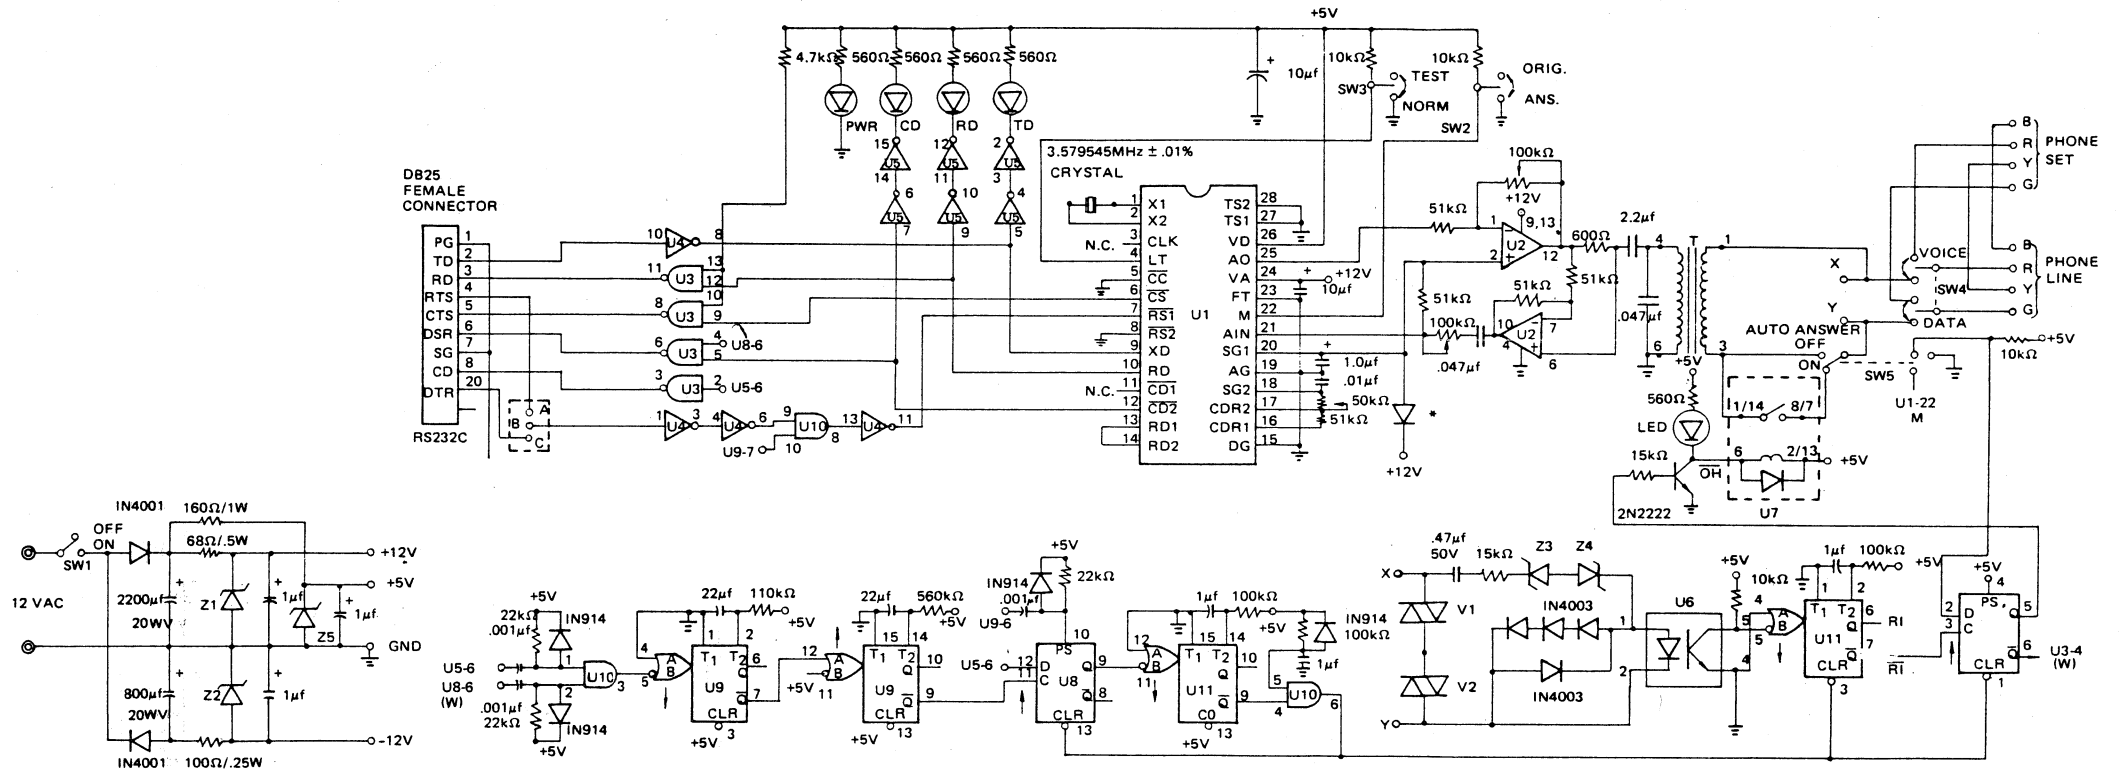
+5V
4.7kΩ 560Ω 560Ω 560Ω 560Ω
PWR CD RD TD
10µf
10kΩ TEST SW3 NORM
10kΩ ORIG. ANS. SW2
15 U5 14 6 U5 7
12 U5 11 10 U5 9
2 U5 3 4 U5 5
3.579545MHz ± .01%
CRYSTAL
DB25 FEMALE CONNECTOR
PG 1
TD 2
RD 3
RTS 4
CTS 5
DSR 6
SG 7
CD 8
DTR 20
RS232C
A B C
10 U4 8
11 U3 13 12 10
8 U3 9
U8-6
6 U3 4 5
3 U3 2 U5-6
1 U4 3 4 U4 6 9 U10 8 13 U4 11
U9-7 10
N.C.
1 X1
2 X2
3 CLK
4 LT
5 $\overline{CC}$
6 $\overline{CS}$
7 $\overline{RS1}$
8 $\overline{RS2}$
9 XD
10 RD
11 $\overline{CD1}$
12 $\overline{CD2}$
13 RD1
14 RD2
U1
28 TS2
27 TS1
26 VD
25 AO
24 VA
23 FT
22 M
21 AIN
20 SG1
19 AG
18 SG2
17 CDR2
16 CDR1
15 DG
+12V
10µf
1.0µf
.01µf
50kΩ
51kΩ
+12V
*
51kΩ
100kΩ
+12V
9,13
U2
12
600Ω
2.2µf
51kΩ
51kΩ
51kΩ
100kΩ
.047µf
10 U2 7
4 6
.047µf
4 T 1
6 3
+5V
560Ω
LED
15kΩ
2N2222
$\overline{OH}$
AUTO ANSWER OFF ON
1/14 8/7
6 2/13
U7
+5V
SW5
U1-22 M
10kΩ +5V
X Y
VOICE
SW4
DATA
B R Y G PHONE SET
B R Y G PHONE LINE
IN4001
OFF ON
SW1
160Ω/1W
68Ω/.5W
2200µf 20WV
Z1
1µf
Z5
1µf
+12V
+5V
12 VAC
GND
800µf 20WV
Z2
1µf
IN4001
100Ω/.25W
-12V
+5V
22kΩ
.001µf
IN914
U5-6
U8-6 (W)
.001µf
22kΩ
IN914
+5V
1 2 U10 3
4 A B 5
22µf 110kΩ +5V
1 2
T1 T2 6
U9
7
CLR 3
+5V
12 A B 11
+5V
22µf 560kΩ +5V
15 14
T1 T2 10
U9 Q
9
CLR 13
+5V
+5V
IN914
22kΩ
.001µf
U9-6
10
PS
U5-6 12 D 11 C
9
U8
8
CLR 13
12 A B 11
1µf 100kΩ
+5V
15 14
T1 T2 10
U11 Q
9
C0 13
+5V
IN914 100kΩ
1µf
5 U10 4 6
.47µf 50V
15kΩ Z3 Z4
X
V1
V2
Y
IN4003
IN4003
1 2
U6
+5V
10kΩ
4 5 A B
1µf 100kΩ
1 2
T1 T2 6
U11 Q
7
CLR 3
RI
$\overline{RI}$
+5V
+5V 4
2 D PS 5
3 C
6
CLR 1
U3-4 (W)